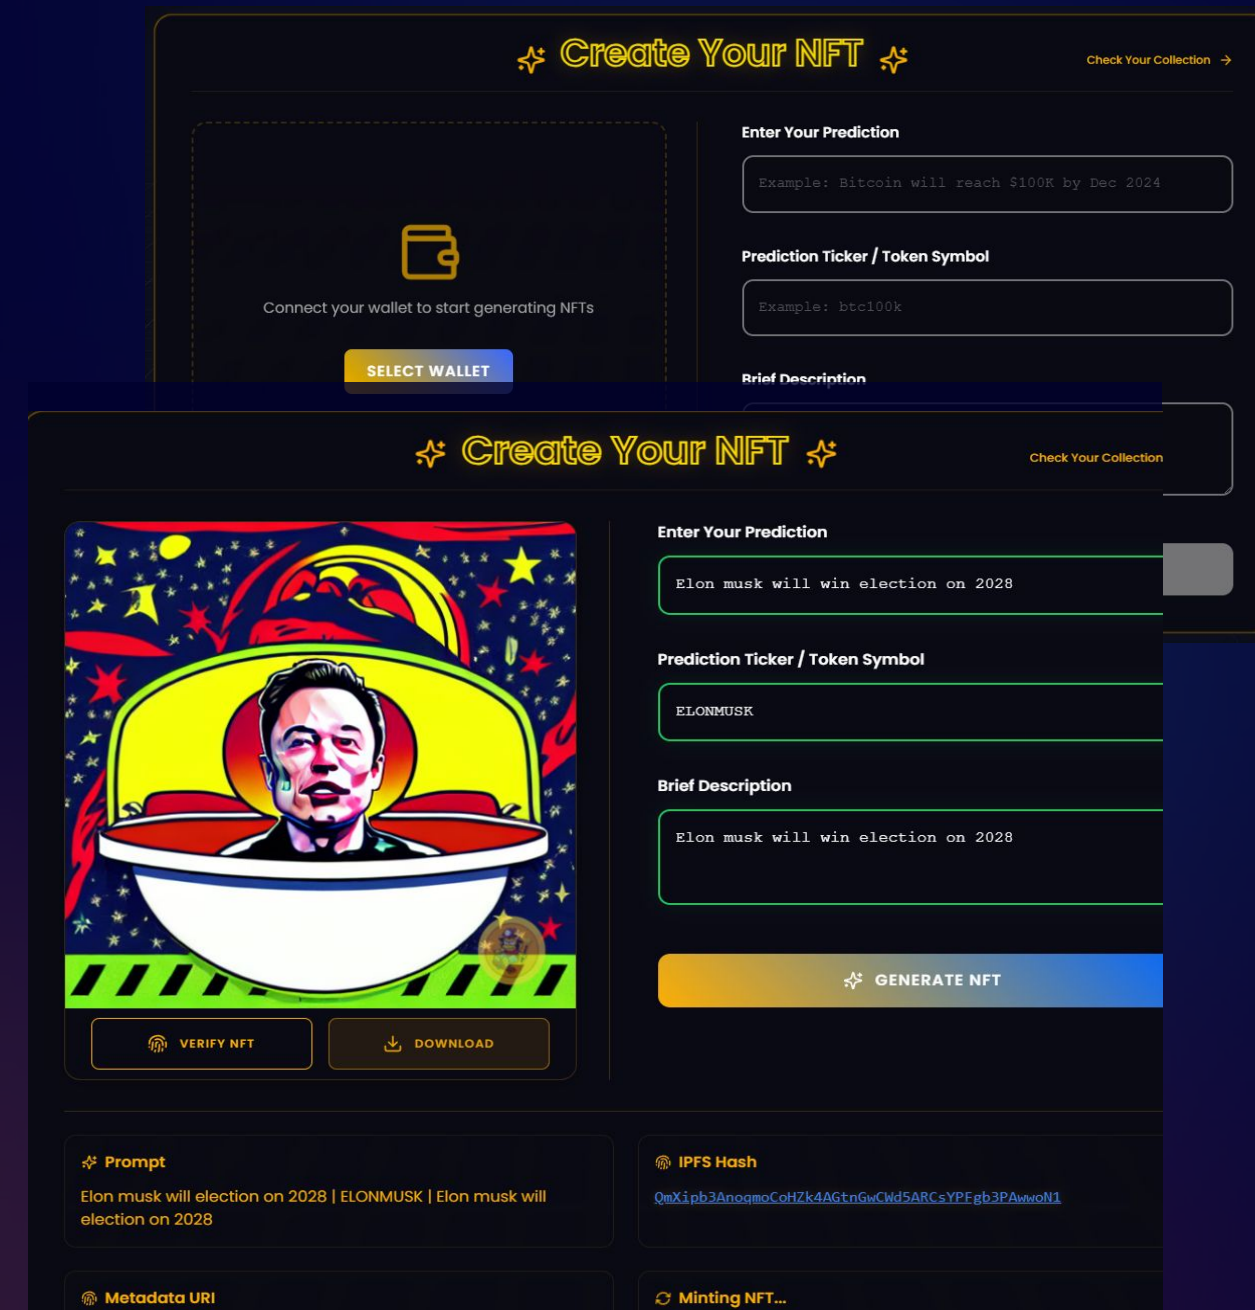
Create Your NFT

Check Your Collection →

Connect your wallet to start generating NFTs

SELECT WALLET

Enter Your Prediction

Example: Bitcoin will reach $100K by Dec 2024

Prediction Ticker / Token Symbol

Example: btc100k

Brief Description

Create Your NFT

Check Your Collection

VERIFY NFT

DOWNLOAD

Enter Your Prediction

Elon musk will win election on 2028

Prediction Ticker / Token Symbol

ELONMUSK

Brief Description

Elon musk will win election on 2028

GENERATE NFT

Prompt

Elon musk will election on 2028 | ELONMUSK | Elon musk will election on 2028

IPFS Hash

QmXipb3AnoqmoCoHZk4AGtnGwCWd5ARCsYPFgb3PAwwoN1

Metadata URI

Minting NFT...